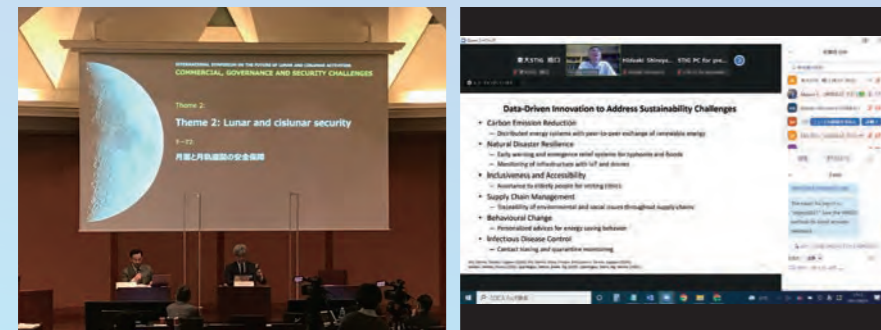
INTERNATIONAL SYMPOSIUM ON THE FUTURE OF LUNAR AND CISLUNAR ACTIVITIES
COMMERCIAL, GOVERNANCE AND SECURITY CHALLENGES

Theme 2:
Theme 2: Lunar and cislunar security
テーマ2:
月面と月軌道圏の安全保障

東大STIG 菊口
Hideaki Shiroyama
STIG PC for pre...

Data-Driven Innovation to Address Sustainability Challenges
• Carbon Emission Reduction
– Distributed energy systems with peer-to-peer exchange of renewable energy
• Natural Disaster Resilience
– Early warning and emergence relief systems for typhoons and floods
– Monitoring of infrastructure with IoT and drones
• Inclusiveness and Accessibility
– Assistance to elderly people for visiting clinics
• Supply Chain Management
– Traceability of environmental and social issues throughout supply chains
• Behavioural Change
– Personalized advices for energy saving behavior
• Infectious Disease Control
– Contact tracing and quarantine monitoring

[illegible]

ここに入力して検索